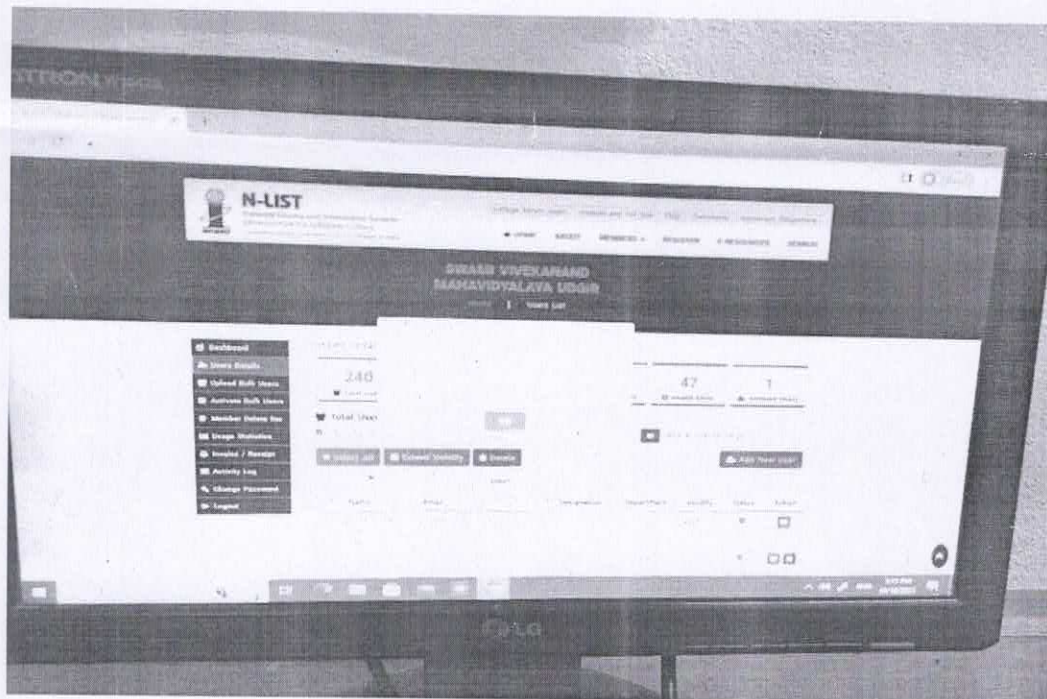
N-LIST

SWAMI VIVEKANAND MAHAVIDYALAYA UDGIR

Users List

Dashboard
Users Details
Upload Bulk Users
Activate Bulk Users
Member Delete Req
Usage Statistics
Invoice / Receipt
Activity Log
Change Password
Logout

240

47

1

Total User

Select All

Extend Validity

Delete

Add New User

Name

Email

Designation

Department

Validity

Status

Action

LG